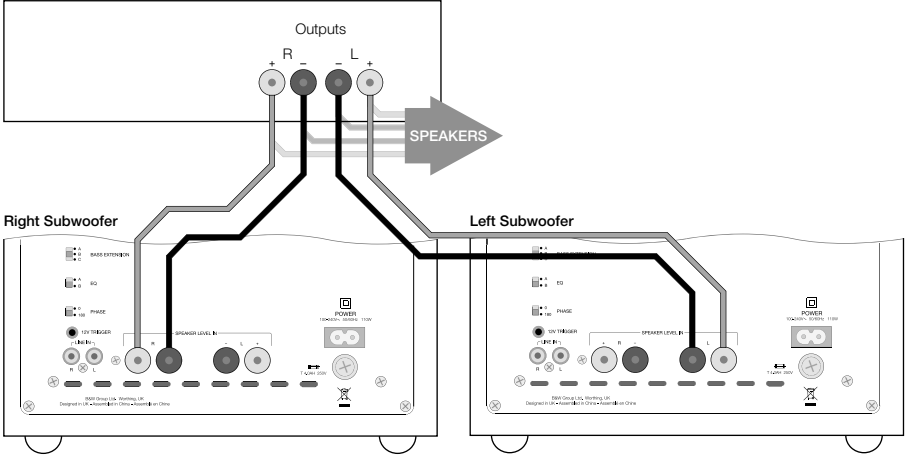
Outputs

+ R – – L +

SPEAKERS

Right Subwoofer

A B C BASS EXTENSION

A B EQ

0 180 PHASE

12V TRIGGER

LINE IN

R L

SPEAKER LEVEL IN

R

– L +

POWER

100-240V~ 50/60Hz 110W

T 4.0A 250V

B&W Group Ltd. Worthing, UK
Designed in UK • Assembled in China • Assemblé en Chine

Left Subwoofer

A B EQ

0 180 PHASE

12V TRIGGER

LINE IN

R L

SPEAKER LEVEL IN

+ R –

L

POWER

100-240V~ 50/60Hz 110W

T 4.0A 250V

B&W Group Ltd. Worthing, UK
Designed in UK • Assembled in China • Assemblé en Chine